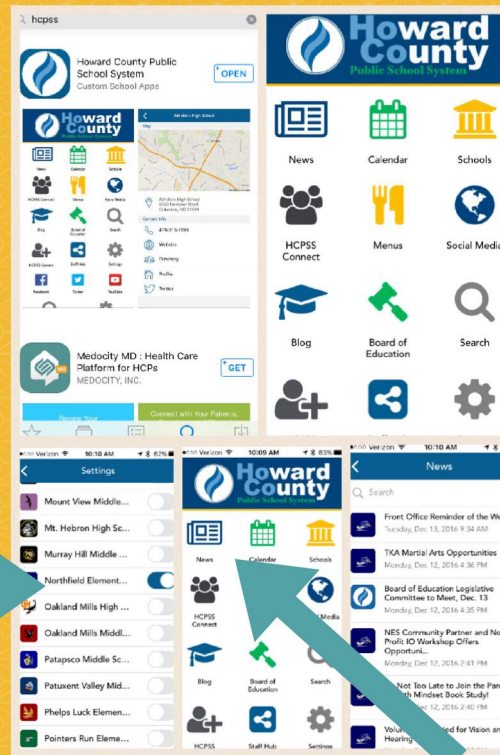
hcpss

Howard County Public School System
Custom School Apps
OPEN

Howard County
Atholton High School

News
Calendar
Schools
HCPSS Connect
Menus
Social Media
Blog
Board of Education
Search
Facebook
Twitter
YouTube
Settings

Atholton High School
Website
Directory
Profile
Twitter

Medocity MD : Health Care Platform for HCPs
MEDOCITY, INC.
GET

Connect with Your Patients

Howard County
Public School System

News
Calendar
Schools
HCPSS Connect
Menus
Social Media
Blog
Board of Education
Search

Verizon 10:10 AM 82%
Settings
Mount View Middle...
Mt. Hebron High Sc...
Murray Hill Middle ...
Northfield Element...
Oakland Mills High ...
Oakland Mills Middl...
Patapsco Middle Sc...
Patuxent Valley Mid...
Phelps Luck Elemen...
Pointers Run Eleme...

Verizon 10:09 AM 83%
Howard County
Public School System
News
Calendar
Schools
HCPSS Connect
Media
Blog
Board of Education
Search
HCPSS
Staff Hub
Settings

Verizon 10:10 AM
News
Search
Front Office Reminder of the We
Tuesday, Dec. 13, 2016 9:34 AM
TKA Martial Arts Opportunities
Monday, Dec. 12, 2016 4:36 PM
Board of Education Legislative Committee to Meet, Dec. 13
Monday, Dec. 12, 2016 4:35 PM
NES Community Partner and No Profit IO Workshop Offers Opportuni...
Monday, Dec. 12, 2016 2:41 PM
Not Too Late to Join the Par th Mindset Book Study!
Monday, Dec. 12, 2016 2:40 PM
Volu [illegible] nd for Vision and Hearin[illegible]